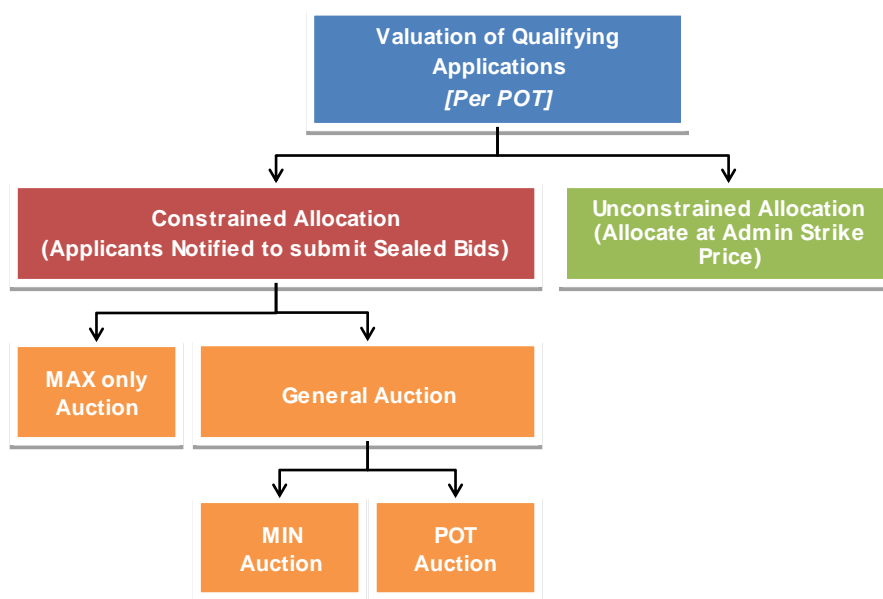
Valuation of Qualifying Applications
[Per POT]

Constrained Allocation
(Applicants Notified to submit Sealed Bids)

Unconstrained Allocation
(Allocate at Admin Strike Price)

MAX only Auction

General Auction

MIN Auction

POT Auction